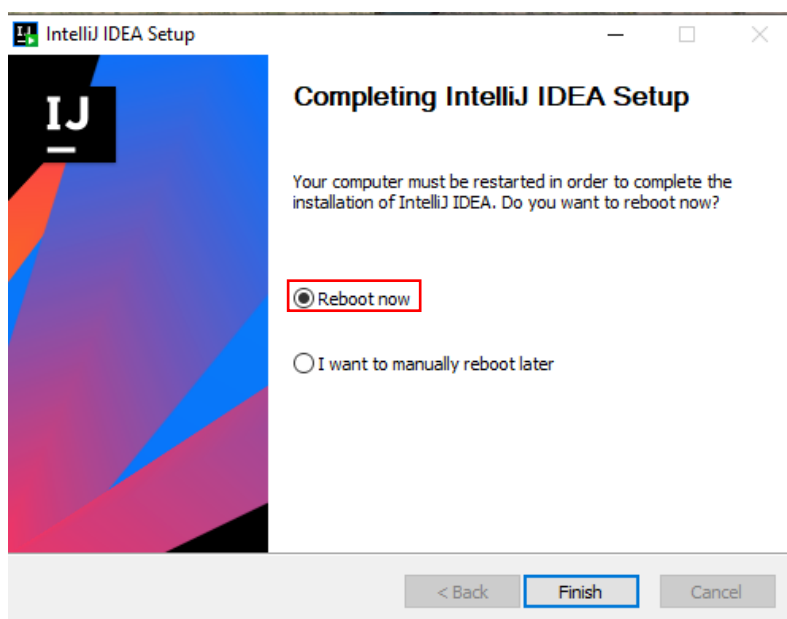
IntelliJ IDEA Setup

IJ

Completing IntelliJ IDEA Setup

Your computer must be restarted in order to complete the installation of IntelliJ IDEA. Do you want to reboot now?

Reboot now

I want to manually reboot later

< Back

Finish

Cancel